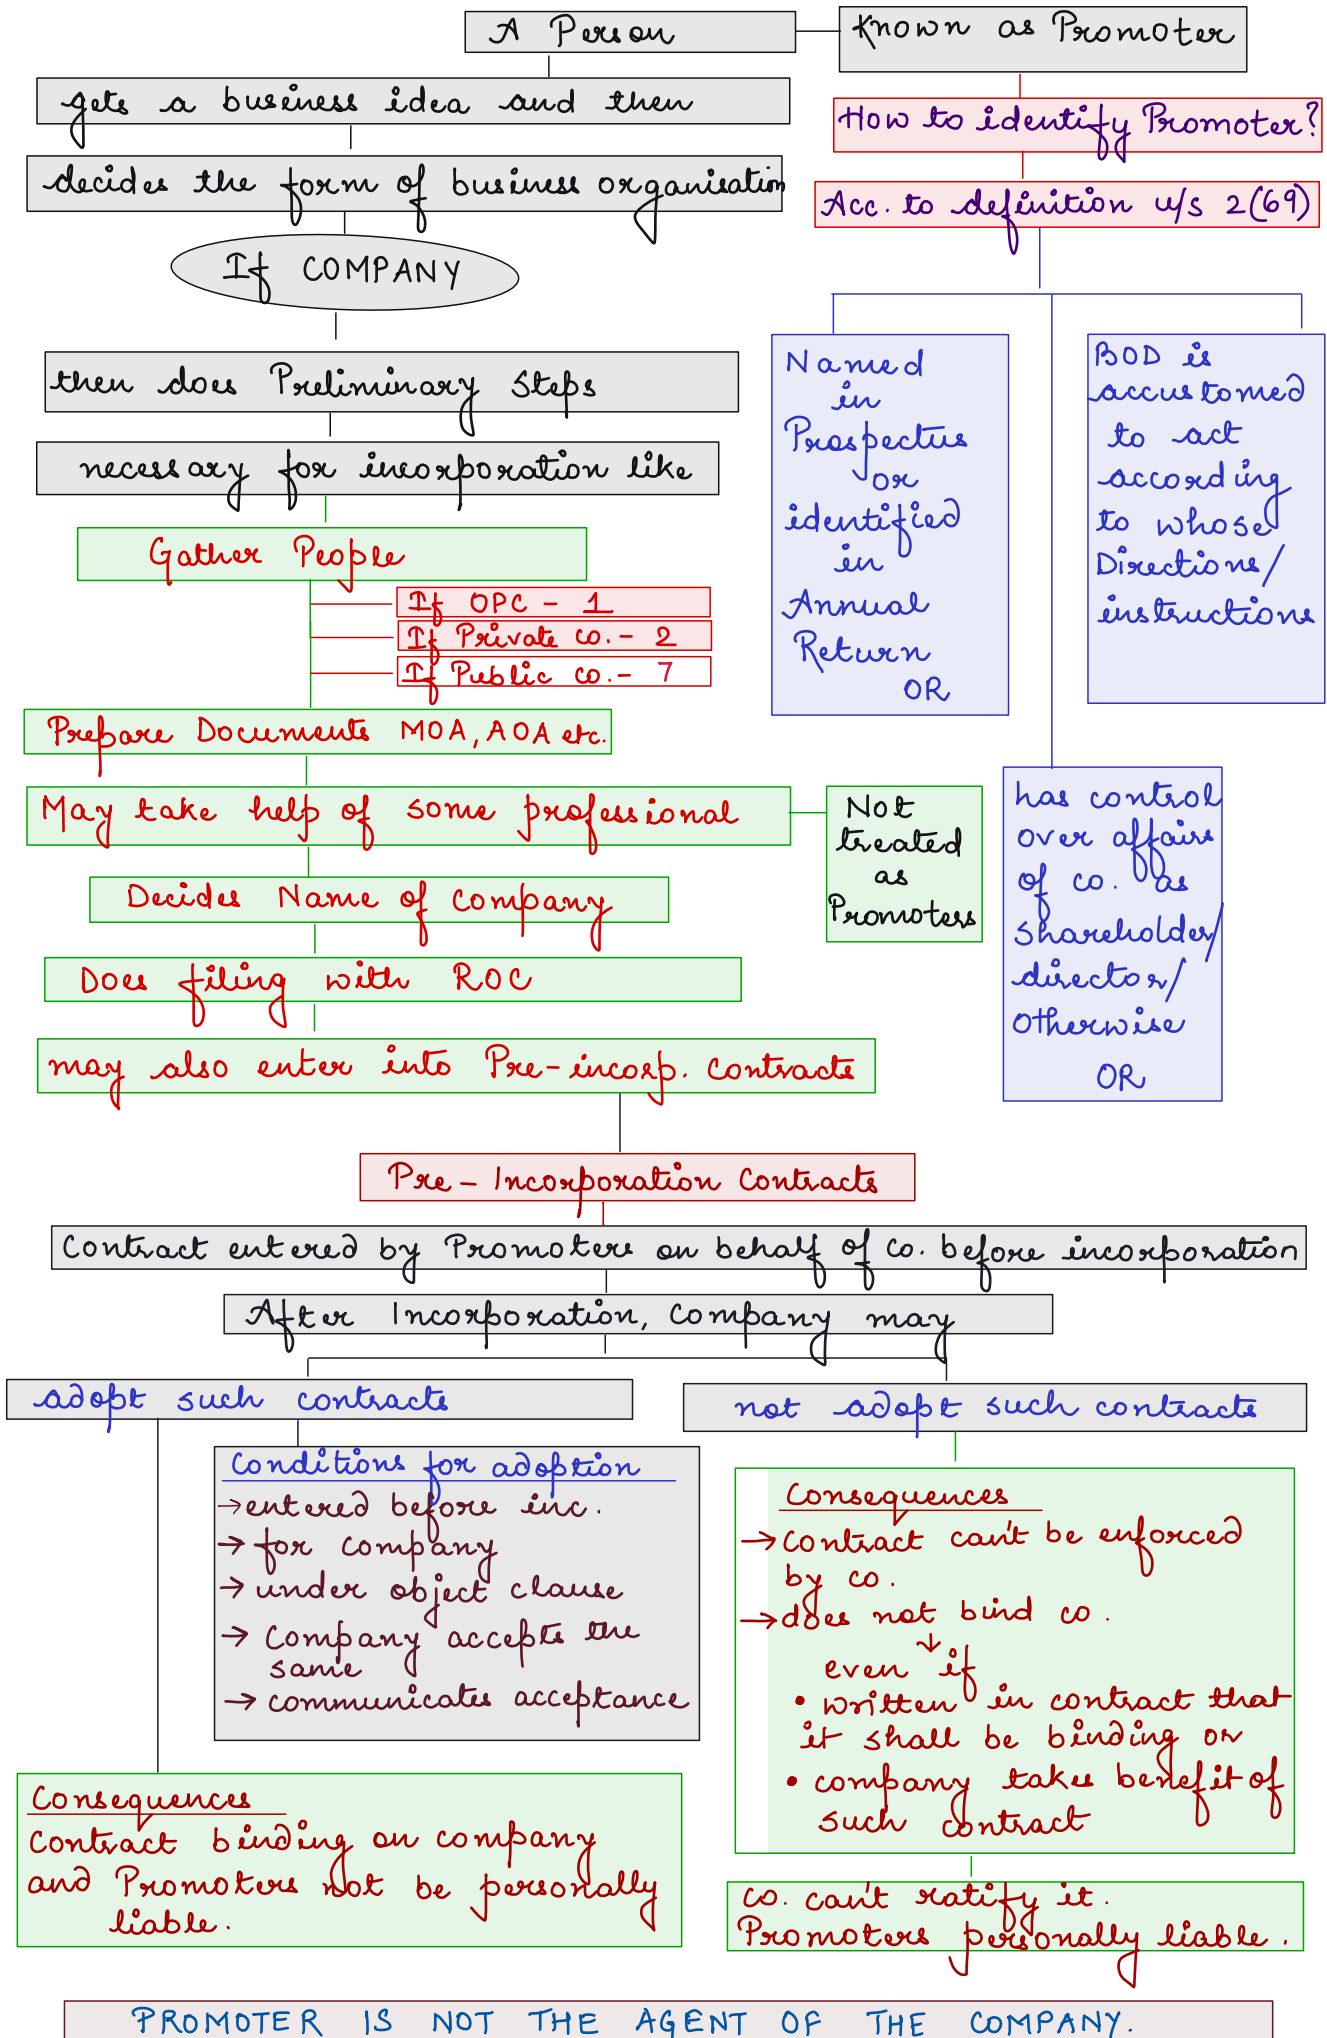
A Person

Known as Promoter

gets a business idea and then

decides the form of business organisation

If COMPANY

then does Preliminary Steps

necessary for incorporation like

Gather People

If OPC – 1

If Private co. – 2

If Public co. – 7

Prepare Documents MOA, AOA etc.

May take help of some professional

Not treated as Promoters

Decides Name of company

Does filing with ROC

may also enter into Pre-incorp. contracts

How to identify Promoter?

Acc. to definition u/s 2(69)

Named in Prospectus or identified in Annual Return OR

BOD is accustomed to act according to whose Directions/ instructions

has control over affairs of co. as Shareholder/ director/ Otherwise OR

Pre – Incorporation Contracts

Contract entered by Promoters on behalf of co. before incorporation

After Incorporation, Company may

adopt such contracts

not adopt such contracts

Conditions for adoption
→entered before inc.
→for company
→under object clause
→Company accepts the same
→communicates acceptance

Consequences
→contract can't be enforced by co.
→does not bind co.
even if
• written in contract that it shall be binding or
• company takes benefit of such contract

Consequences
Contract binding on company and Promoters not be personally liable.

co. can't ratify it.
Promoters personally liable.

PROMOTER IS NOT THE AGENT OF THE COMPANY.